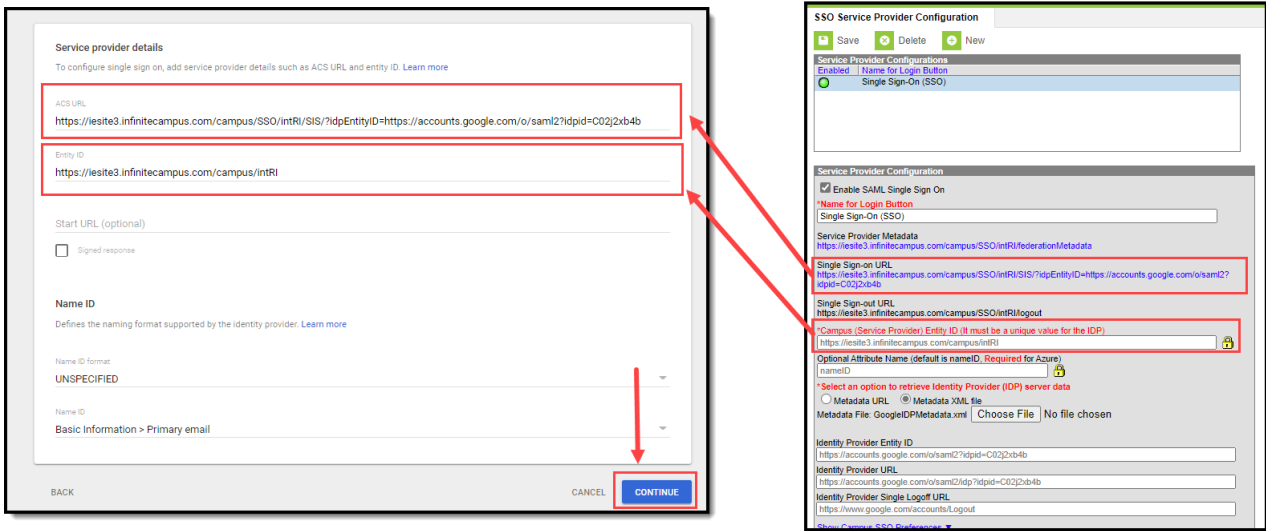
Service provider details

To configure single sign on, add service provider details such as ACS URL and entity ID. Learn more

ACS URL
https://iesite3.infinitecampus.com/campus/SSO/intRI/SIS/?idpEntityID=https://accounts.google.com/o/saml2?idpid=C02j2xb4b

Entity ID
https://iesite3.infinitecampus.com/campus/intRI

Start URL (optional)

Signed response

Name ID

Defines the naming format supported by the identity provider. Learn more

Name ID format
UNSPECIFIED

Name ID
Basic Information > Primary email

BACK

CANCEL

CONTINUE

SSO Service Provider Configuration

Save Delete New

Service Provider Configurations

| Enabled | Name for Login Button |
|---|---|
| | Single Sign-On (SSO) |

Service Provider Configuration

Enable SAML Single Sign On

*Name for Login Button
Single Sign-On (SSO)

Service Provider Metadata
https://iesite3.infinitecampus.com/campus/SSO/intRI/federationMetadata

Single Sign-on URL
https://iesite3.infinitecampus.com/campus/SSO/intRI/SIS/?idpEntityID=https://accounts.google.com/o/saml2?idpid=C02j2xb4b

Single Sign-out URL
https://iesite3.infinitecampus.com/campus/SSO/intRI/logout

*Campus (Service Provider) Entity ID (It must be a unique value for the IDP)
https://iesite3.infinitecampus.com/campus/intRI

Optional Attribute Name (default is nameID, Required for Azure)
nameID

*Select an option to retrieve Identity Provider (IDP) server data
Metadata URL Metadata XML file
Metadata File: GoogleIDPMetadata.xml Choose File No file chosen

Identity Provider Entity ID
https://accounts.google.com/o/saml2?idpid=C02j2xb4b

Identity Provider URL
https://accounts.google.com/o/saml2/idp?idpid=C02j2xb4b

Identity Provider Single Logoff URL
https://www.google.com/accounts/Logout

Show Campus SSO Preferences